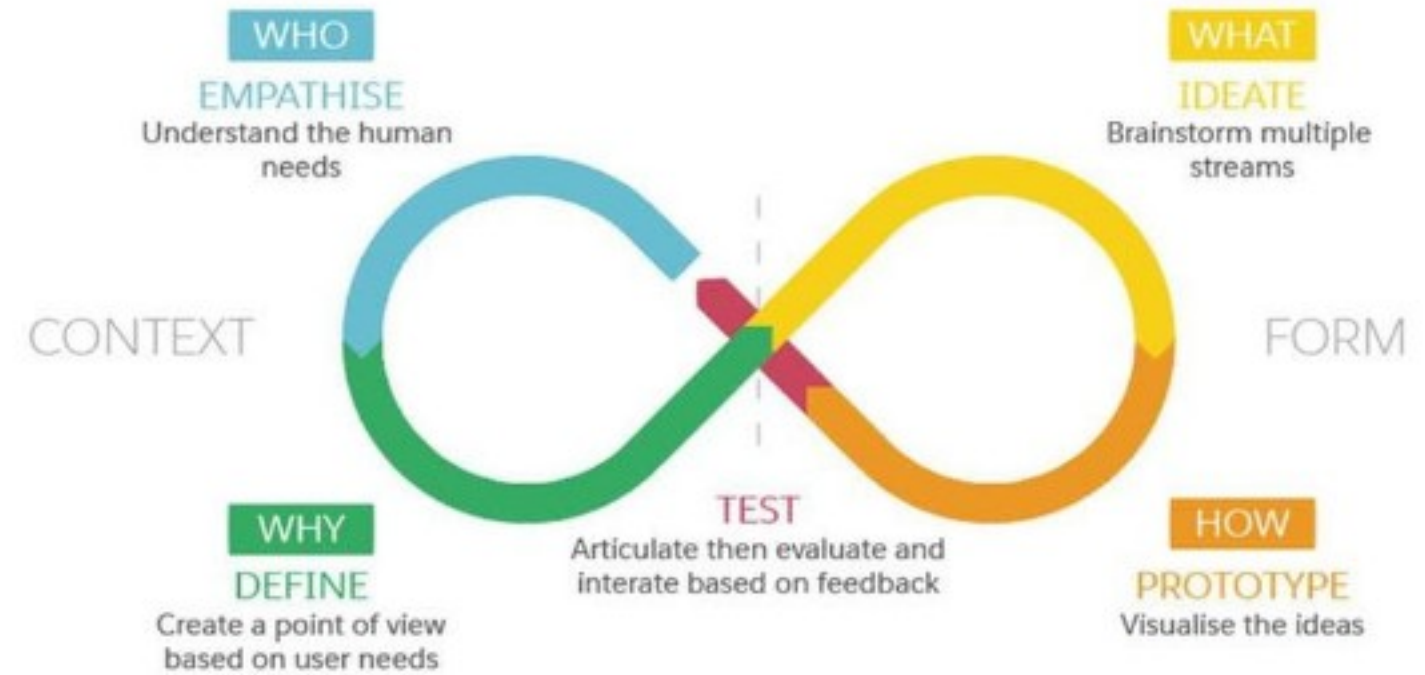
WHO
EMPATHISE
Understand the human needs

WHAT
IDEATE
Brainstorm multiple streams

CONTEXT

FORM

WHY
DEFINE
Create a point of view based on user needs

TEST
Articulate then evaluate and interate based on feedback

HOW
PROTOTYPE
Visualise the ideas